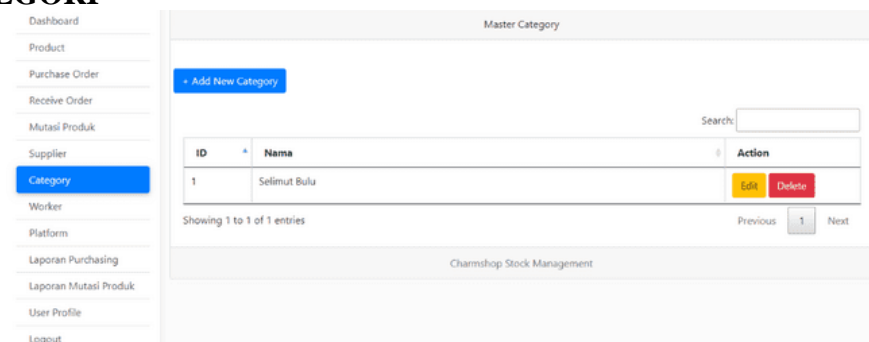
EGORI

Dashboard
Product
Purchase Order
Receive Order
Mutasi Produk
Supplier
Category
Worker
Platform
Laporan Purchasing
Laporan Mutasi Produk
User Profile
Logout

Master Category

+ Add New Category

Search:

| ID | Nama | Action |
|---|---|---|
| 1 | Selimut Bulu | Edit Delete |

Showing 1 to 1 of 1 entries

Previous 1 Next

Charmshop Stock Management